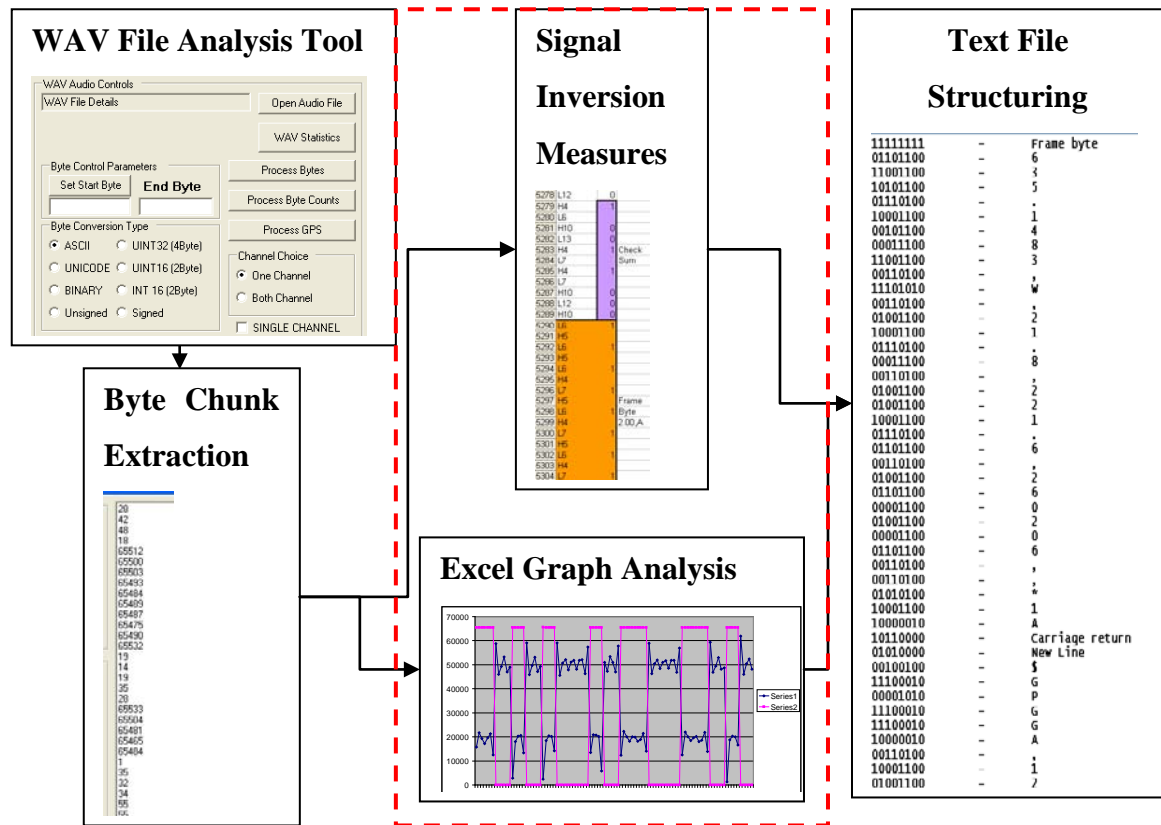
WAV File Analysis Tool

WAV Audio Controls
WAV File Details
Open Audio File
WAV Statistics
Byte Control Parameters
Set Start Byte
End Byte
Process Bytes
Process Byte Counts
Process GPS
Byte Conversion Type
ASCII
UINT32 (4Byte)
UNICODE
UINT16 (2Byte)
BINARY
INT 16 (2Byte)
Unsigned
Signed
Channel Choice
One Channel
Both Channel
SINGLE CHANNEL

Byte Chunk Extraction

20
42
48
18
65512
65500
65503
65493
65484
65489
65487
65475
65490
65532
19
14
19
35
20
65533
65504
65481
65465
65484
1
35
32
34
55

Signal Inversion Measures

| | | |
|---|---|---|
| 5278 | L12 | 0 |
| 5279 | H4 | 1 |
| 5280 | L6 | |
| 5281 | H10 | 0 |
| 5282 | L13 | 0 |
| 5283 | H4 | 1 Check Sum |
| 5284 | L7 | |
| 5285 | H4 | 1 |
| 5286 | L7 | |
| 5287 | H10 | 0 |
| 5288 | L12 | 0 |
| 5289 | H10 | 0 |
| 5290 | L6 | 1 |
| 5291 | H5 | |
| 5292 | L6 | 1 |
| 5293 | H5 | |
| 5294 | L6 | 1 |
| 5295 | H4 | |
| 5296 | L7 | 1 |
| 5297 | H5 | Frame |
| 5298 | L6 | 1 Byte |
| 5299 | H4 | 2 00,A |
| 5300 | L7 | 1 |
| 5301 | H5 | |
| 5302 | L6 | 1 |
| 5303 | H4 | |
| 5304 | L7 | 1 |

Excel Graph Analysis

70000
60000
50000
40000
30000
20000
10000
0
Series1
Series2

Text File Structuring

11111111 - Frame byte
01101100 - 6
11001100 - 3
10101100 - 5
01110100 - .
10001100 - 1
00101100 - 4
00011100 - 8
11001100 - 3
00110100 - ,
11101010 - W
00110100 - ,
01001100 - 2
10001100 - 1
01110100 - .
00011100 - 8
00110100 - ,
01001100 - 2
01001100 - 2
10001100 - 1
01110100 - .
01101100 - 6
00110100 - ,
01001100 - 2
01101100 - 6
00001100 - 0
01001100 - 2
00001100 - 0
01101100 - 6
00110100 - ,
00110100 - ,
01010100 - *
10001100 - 1
10000010 - A
10110000 - Carriage return
01010000 - New Line
00100100 - $
11100010 - G
00001010 - P
11100010 - G
11100010 - G
10000010 - A
00110100 - ,
10001100 - 1
01001100 - 2